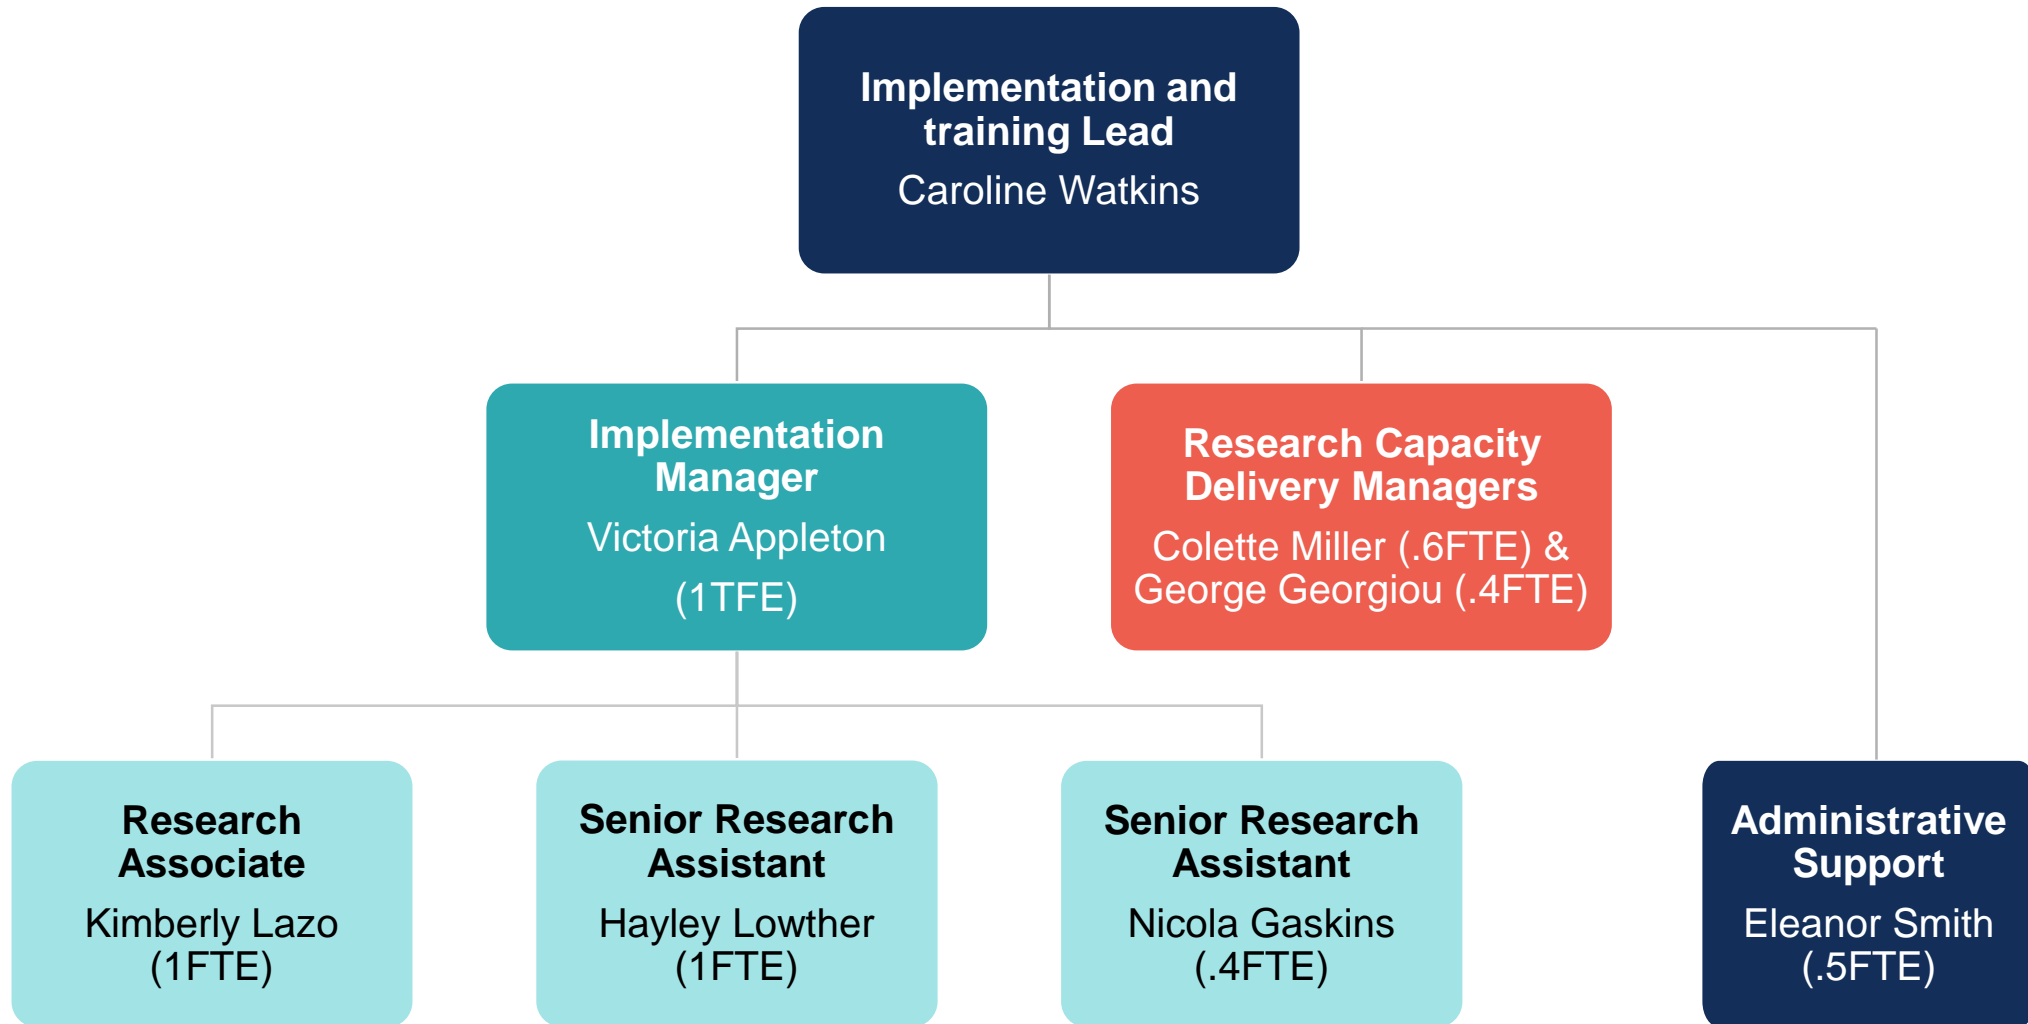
Implementation and training Lead
Caroline Watkins

Implementation Manager
Victoria Appleton
(1TFE)

Research Capacity Delivery Managers
Colette Miller (.6FTE) & George Georgiou (.4FTE)

Research Associate
Kimberly Lazo
(1FTE)

Senior Research Assistant
Hayley Lowther
(1FTE)

Senior Research Assistant
Nicola Gaskins
(.4FTE)

Administrative Support
Eleanor Smith
(.5FTE)